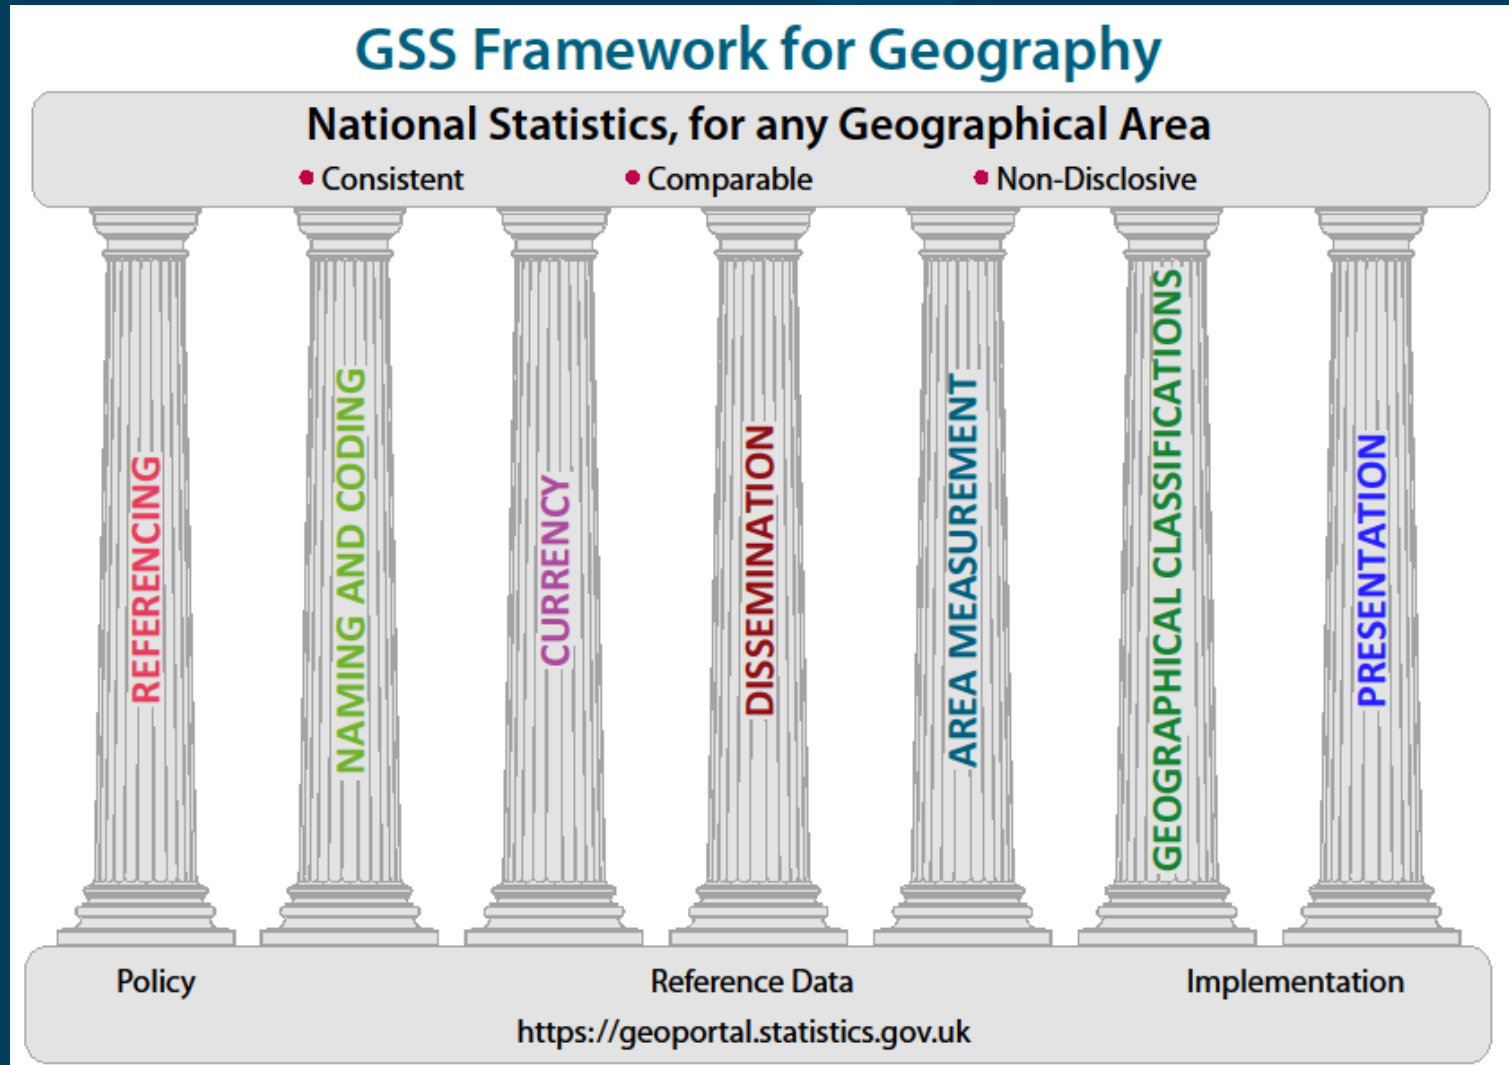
GSS Framework for Geography

National Statistics, for any Geographical Area

• Consistent • Comparable • Non-Disclosive

REFERENCING

NAMING AND CODING

CURRENCY

DISSEMINATION

AREA MEASUREMENT

GEOGRAPHICAL CLASSIFICATIONS

PRESENTATION

Policy Reference Data Implementation

https://geoportal.statistics.gov.uk